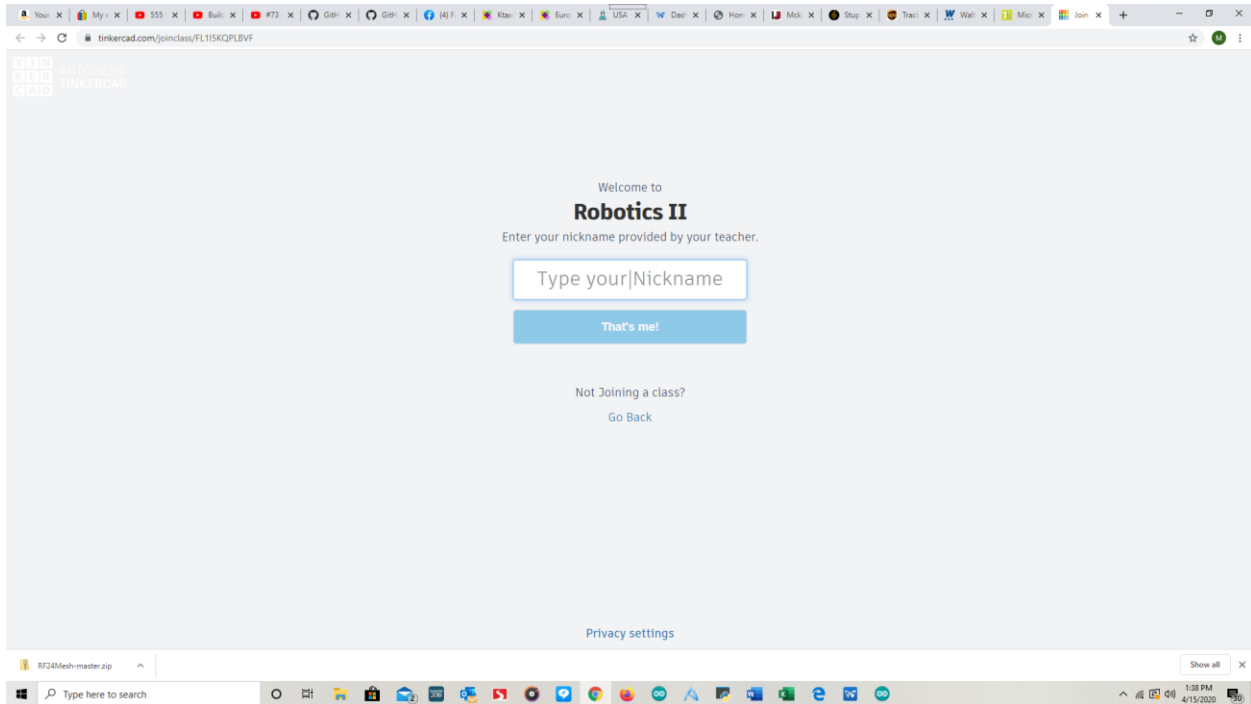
Your × | My × | 555 × | Buil × | #73 × | GitH × | GitH × | (4) F × | Ktas × | Euro × | USA × | Dasl × | Hon × | Mck × | Stup × | Trac × | Wal × | Mic × | Join × | +

tinkercad.com/joinclass/FL1I5KQPLBVF

TIN KER CAD AUTODESK TINKERCAD

Welcome to

Robotics II

Enter your nickname provided by your teacher.

Type your Nickname

That's me!

Not Joining a class?

Go Back

Privacy settings

RF24Mesh-master.zip

Show all

Type here to search

1:38 PM
4/15/2020